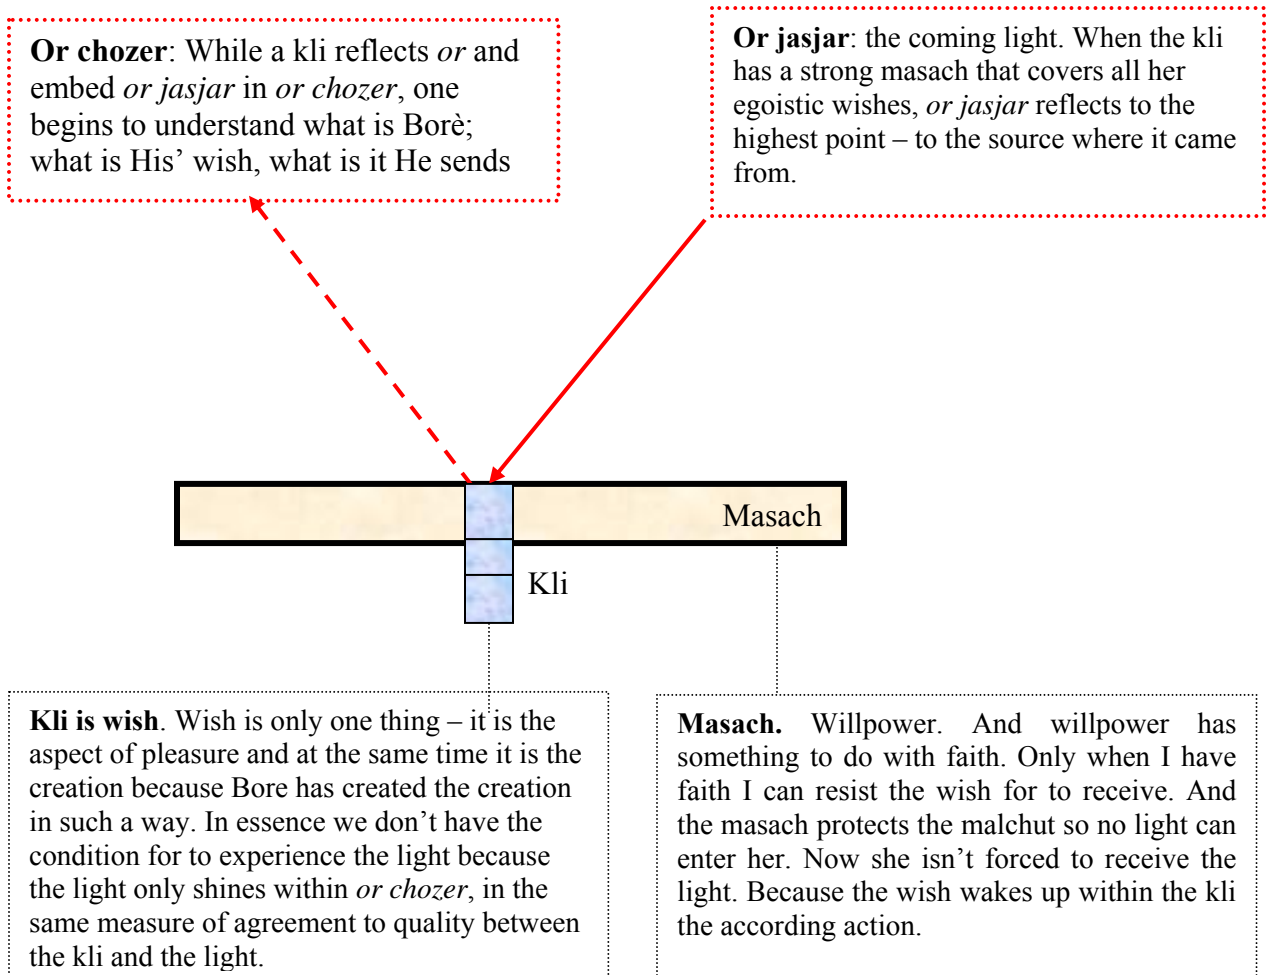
**Or chozer**: While a kli reflects *or* and embed *or jasjar* in *or chozer*, one begins to understand what is Borè; what is His' wish, what is it He sends

**Or jasjar**: the coming light. When the kli has a strong masach that covers all her egoistic wishes, *or jasjar* reflects to the highest point – to the source where it came from.

Masach

Kli

**Kli is wish**. Wish is only one thing – it is the aspect of pleasure and at the same time it is the creation because Bore has created the creation in such a way. In essence we don't have the condition for to experience the light because the light only shines within *or chozer*, in the same measure of agreement to quality between the kli and the light.

**Masach.** Willpower. And willpower has something to do with faith. Only when I have faith I can resist the wish for to receive. And the masach protects the malchut so no light can enter her. Now she isn't forced to receive the light. Because the wish wakes up within the kli the according action.